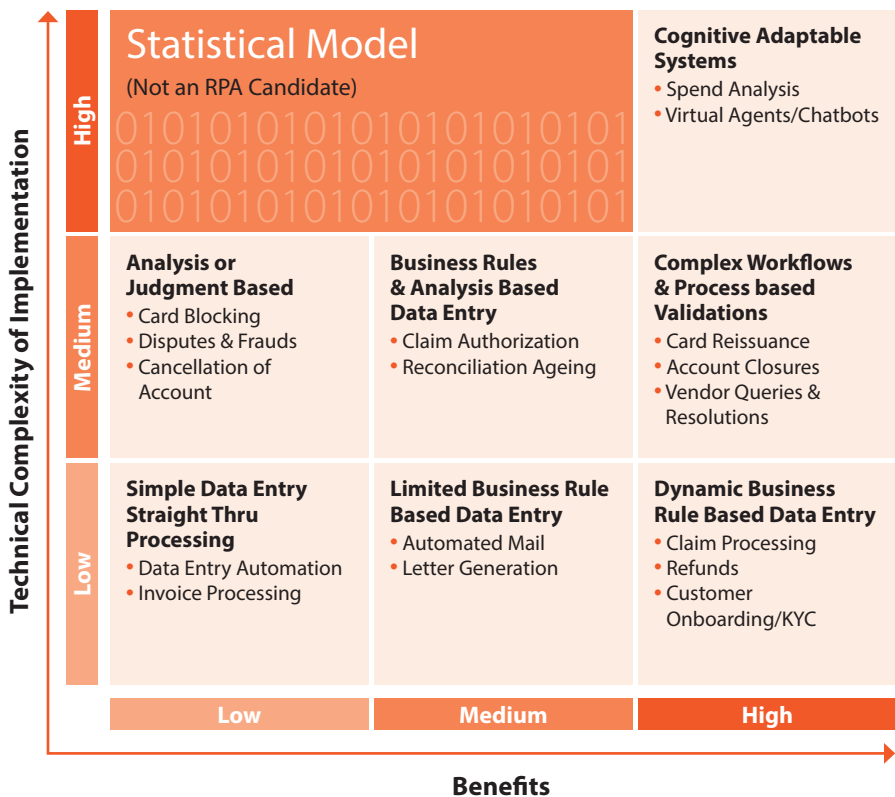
Technical Complexity of Implementation

High

Statistical Model
(Not an RPA Candidate)
0101010101010101010101
0101010101010101010101
0101010101010101010101

Cognitive Adaptable Systems
• Spend Analysis
• Virtual Agents/Chatbots

Medium

Analysis or Judgment Based
• Card Blocking
• Disputes & Frauds
• Cancellation of Account

Business Rules & Analysis Based Data Entry
• Claim Authorization
• Reconciliation Ageing

Complex Workflows & Process based Validations
• Card Reissuance
• Account Closures
• Vendor Queries & Resolutions

Low

Simple Data Entry Straight Thru Processing
• Data Entry Automation
• Invoice Processing

Limited Business Rule Based Data Entry
• Automated Mail
• Letter Generation

Dynamic Business Rule Based Data Entry
• Claim Processing
• Refunds
• Customer Onboarding/KYC

Low | Medium | High

Benefits